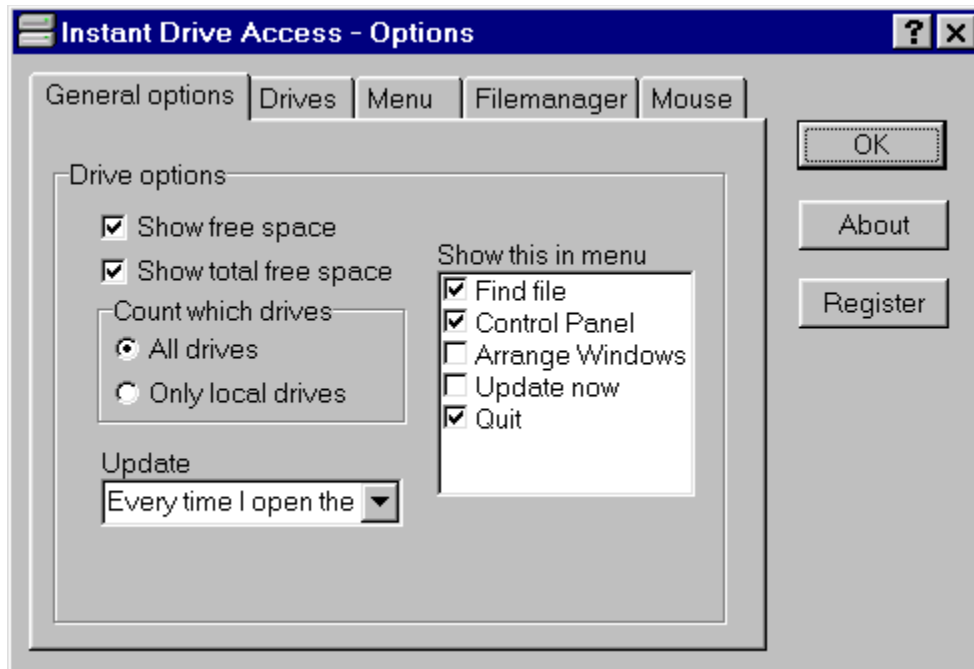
Instant Drive Access - Options

?

X

General options

Drives

Menu

Filemanager

Mouse

OK

About

Register

Drive options

Show free space

Show total free space

Count which drives

All drives

Only local drives

Update

Every time I open the

Show this in menu

Find file

Control Panel

Arrange Windows

Update now

Quit